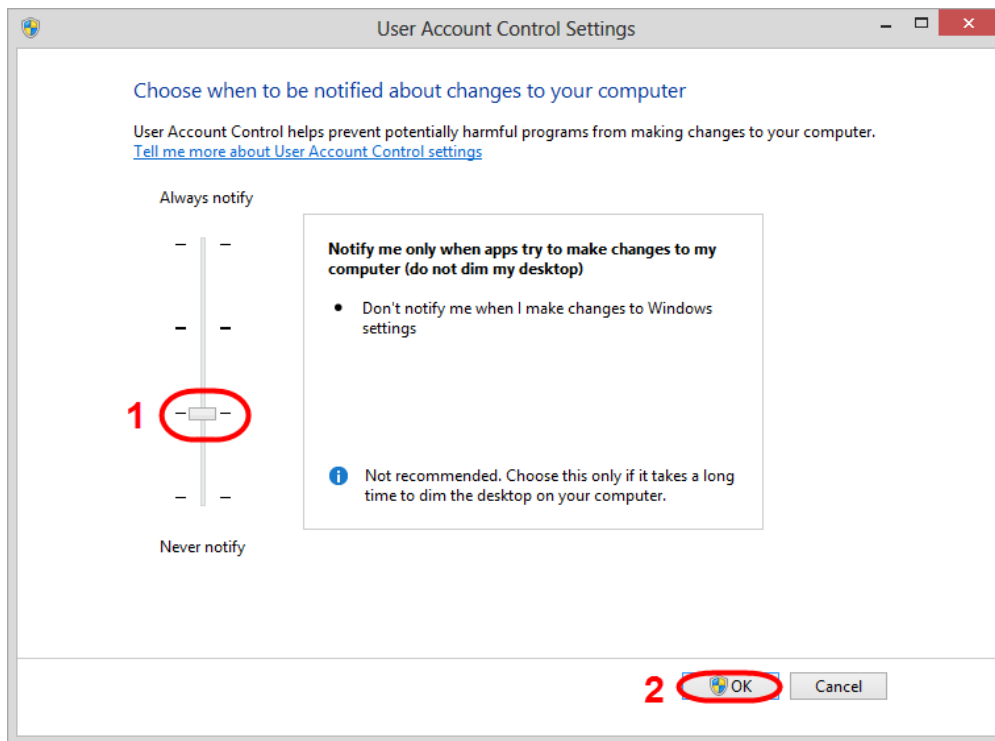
User Account Control Settings

Choose when to be notified about changes to your computer

User Account Control helps prevent potentially harmful programs from making changes to your computer.
Tell me more about User Account Control settings

Always notify

Notify me only when apps try to make changes to my computer (do not dim my desktop)

• Don't notify me when I make changes to Windows settings

1

Not recommended. Choose this only if it takes a long time to dim the desktop on your computer.

Never notify

2

OK

Cancel